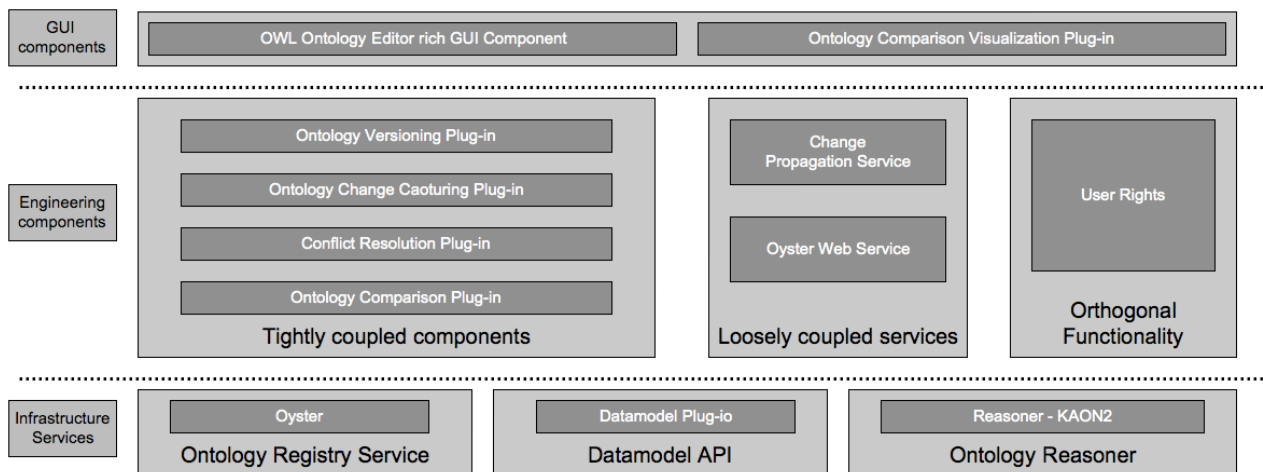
GUI components

OWL Ontology Editor rich GUI Component

Ontology Comparison Visualization Plug-in

Engineering components

Ontology Versioning Plug-in

Ontology Change Caoturing Plug-in

Conflict Resolution Plug-in

Ontology Comparison Plug-in

Tightly coupled components

Change Propagation Service

Oyster Web Service

Loosely coupled services

User Rights

Orthogonal Functionality

Infrastructure Services

Oyster

Ontology Registry Service

Datamodel Plug-io

Datamodel API

Reasoner - KAON2

Ontology Reasoner